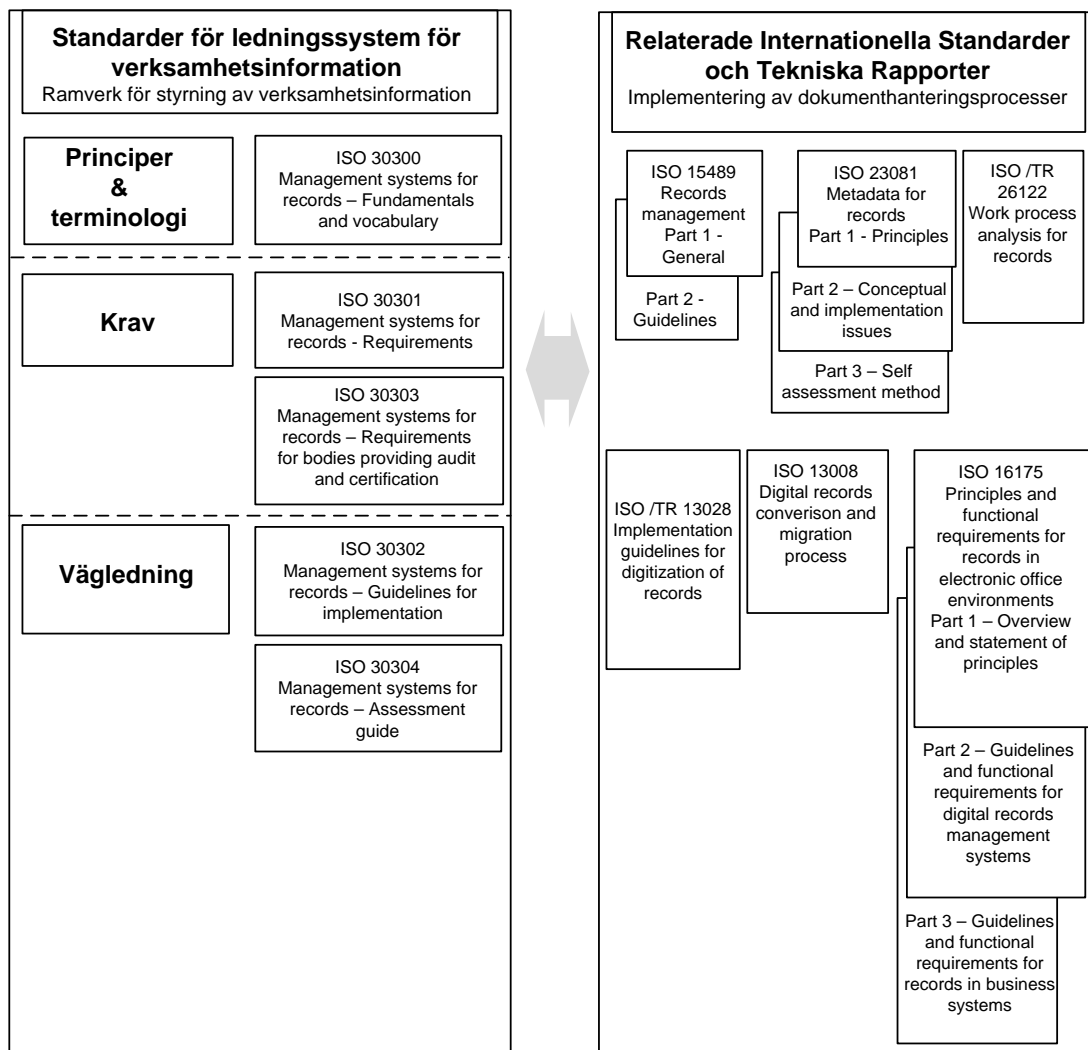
Standarder för ledningssystem för verksamhetsinformation
Ramverk för styrning av verksamhetsinformation

Principer & terminologi

ISO 30300
Management systems for records – Fundamentals and vocabulary

Krav

ISO 30301
Management systems for records - Requirements

ISO 30303
Management systems for records – Requirements for bodies providing audit and certification

Vägledning

ISO 30302
Management systems for records – Guidelines for implementation

ISO 30304
Management systems for records – Assessment guide

Relaterade Internationella Standarder och Tekniska Rapporter
Implementering av dokumenthanteringsprocesser

ISO 15489
Records management
Part 1 - General

Part 2 - Guidelines

ISO 23081
Metadata for records
Part 1 - Principles

Part 2 – Conceptual and implementation issues

Part 3 – Self assessment method

ISO /TR 26122
Work process analysis for records

ISO /TR 13028
Implementation guidelines for digitization of records

ISO 13008
Digital records converison and migration process

ISO 16175
Principles and functional requirements for records in electronic office environments
Part 1 – Overview and statement of principles

Part 2 – Guidelines and functional requirements for digital records management systems

Part 3 – Guidelines and functional requirements for records in business systems